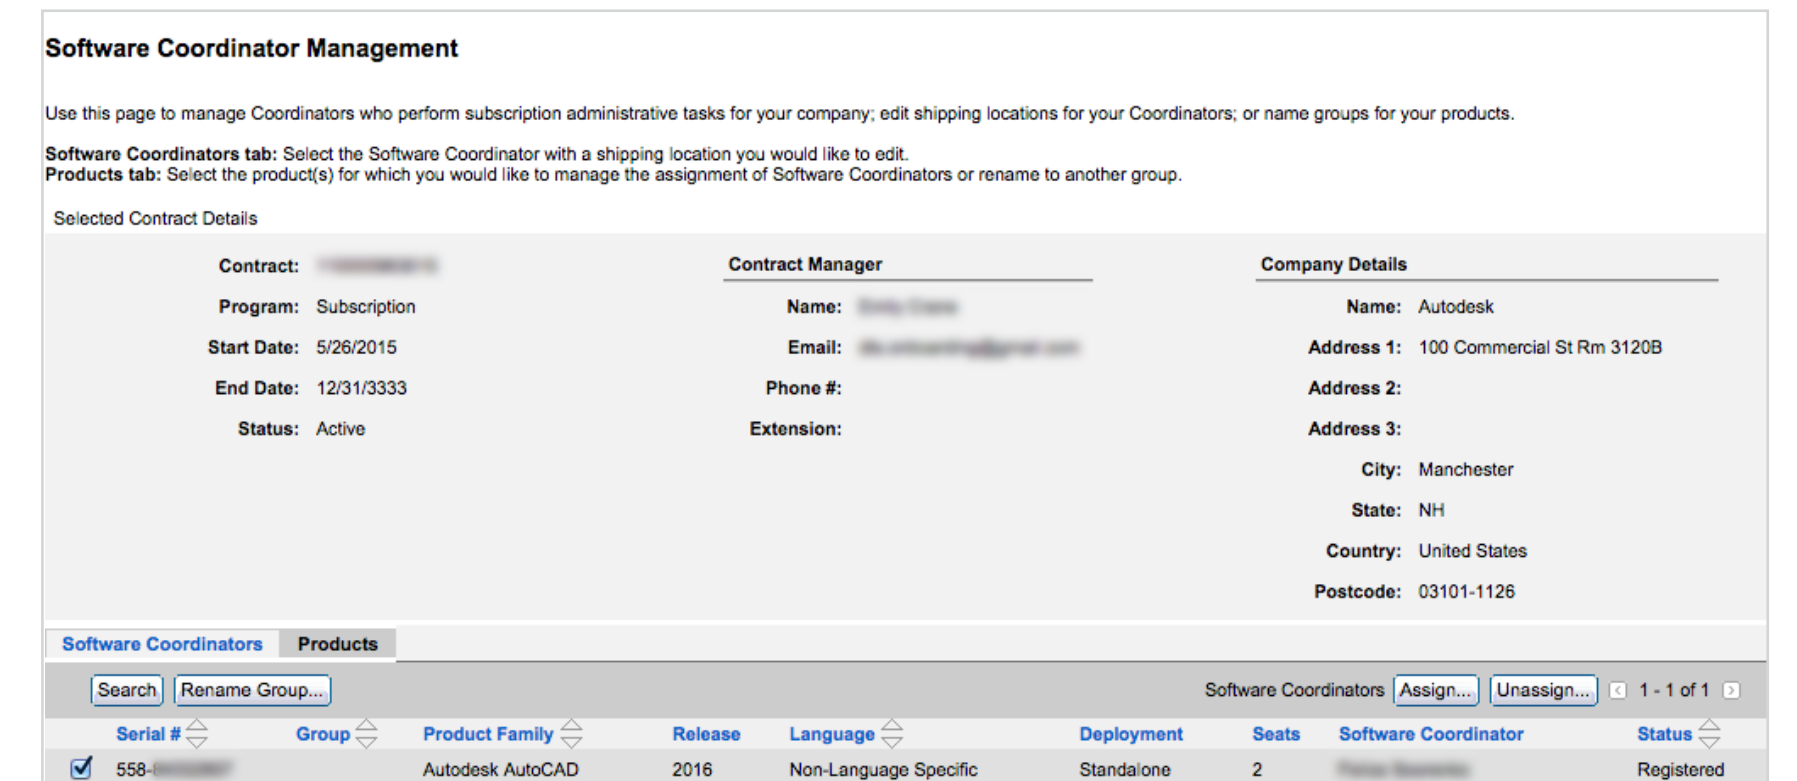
Software Coordinator Management

Use this page to manage Coordinators who perform subscription administrative tasks for your company; edit shipping locations for your Coordinators; or name groups for your products.

**Software Coordinators tab:** Select the Software Coordinator with a shipping location you would like to edit.
**Products tab:** Select the product(s) for which you would like to manage the assignment of Software Coordinators or rename to another group.

Selected Contract Details

Contract: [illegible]
Program: Subscription
Start Date: 5/26/2015
End Date: 12/31/3333
Status: Active

Contract Manager
Name: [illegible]
Email: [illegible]
Phone #:
Extension:

Company Details
Name: Autodesk
Address 1: 100 Commercial St Rm 3120B
Address 2:
Address 3:
City: Manchester
State: NH
Country: United States
Postcode: 03101-1126

Software Coordinators | Products

Search | Rename Group... | Software Coordinators | Assign... | Unassign... | 1 - 1 of 1

| Serial # | Group | Product Family | Release | Language | Deployment | Seats | Software Coordinator | Status |
|---|---|---|---|---|---|---|---|---|
| 558-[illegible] | | Autodesk AutoCAD | 2016 | Non-Language Specific | Standalone | 2 | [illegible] | Registered |